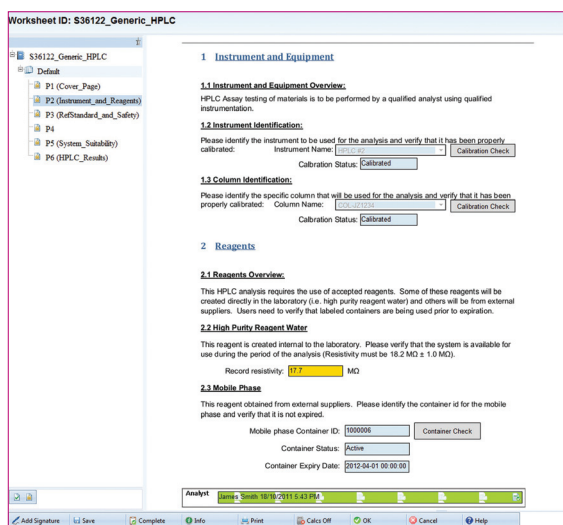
Worksheet ID: S36122_Generic_HPLC

S36122_Generic_HPLC
Default
P1 (Cover_Page)
P2 (Instrument_and_Reagents)
P3 (RefStandard_and_Safety)
P4
P5 (System_Suitability)
P6 (HPLC_Results)

1 Instrument and Equipment

1.1 Instrument and Equipment Overview:

HPLC Assay testing of materials is to be performed by a qualified analyst using qualified instrumentation.

1.2 Instrument Identification:

Please identify the instrument to be used for the analysis and verify that it has been properly calibrated: Instrument Name: HPLC #2 Calibration Check

Calibration Status: Calibrated

1.3 Column Identification:

Please identify the specific column that will be used for the analysis and verify that it has been properly calibrated: Column Name: COL-JZ1234 Calibration Check

Calibration Status: Calibrated

2 Reagents

2.1 Reagents Overview:

This HPLC analysis requires the use of accepted reagents. Some of these reagents will be created directly in the laboratory (i.e. high purity reagent water) and others will be from external suppliers. Users need to verify that labeled containers are being used prior to expiration.

2.2 High Purity Reagent Water

This reagent is created internal to the laboratory. Please verify that the system is available for use during the period of the analysis (Resistivity must be 18.2 MΩ ± 1.0 MΩ).

Record resistivity: 17.7 MΩ

2.3 Mobile Phase

This reagent obtained from external suppliers. Please identify the container id for the mobile phase and verify that it is not expired.

Mobile phase Container ID: 1000006 Container Check

Container Status: Active

Container Expiry Date: 2012-04-01 00:00:00

Analyst James Smith 18/10/2011 5:43 PM

Add Signature Save Complete Info Print Calcs Off OK Cancel Help